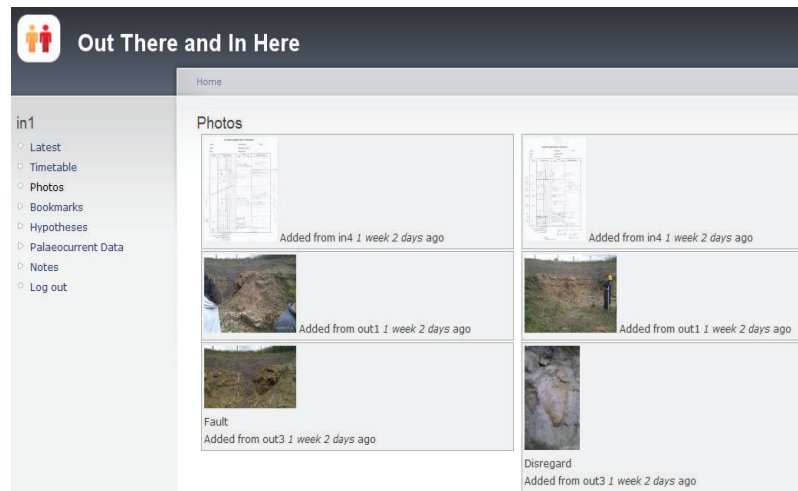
Out There and In Here

Home

in1

Latest
Timetable
Photos
Bookmarks
Hypotheses
Palaeocurrent Data
Notes
Log out

Photos

Added from in4 *1 week 2 days* ago

Added from in4 *1 week 2 days* ago

Added from out1 *1 week 2 days* ago

Added from out1 *1 week 2 days* ago

Fault
Added from out3 *1 week 2 days* ago

Disregard
Added from out3 *1 week 2 days* ago